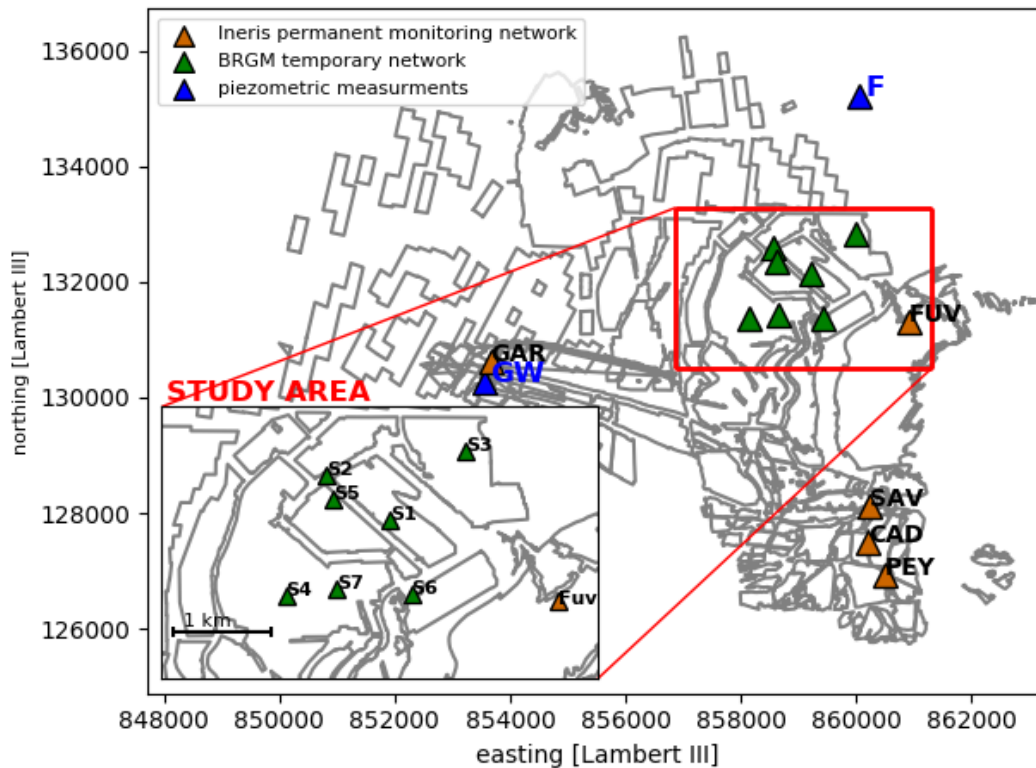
Ineris permanent monitoring network
BRGM temporary network
piezometric measurments

136000
134000
132000
130000
128000
126000

northing [Lambert III]

F
FUV
GAR
GW
STUDY AREA
SAV
CAD
PEY

S3
S2
S5
S1
S4
S7
S6
Fuv
1 km

848000 850000 852000 854000 856000 858000 860000 862000

easting [Lambert III]